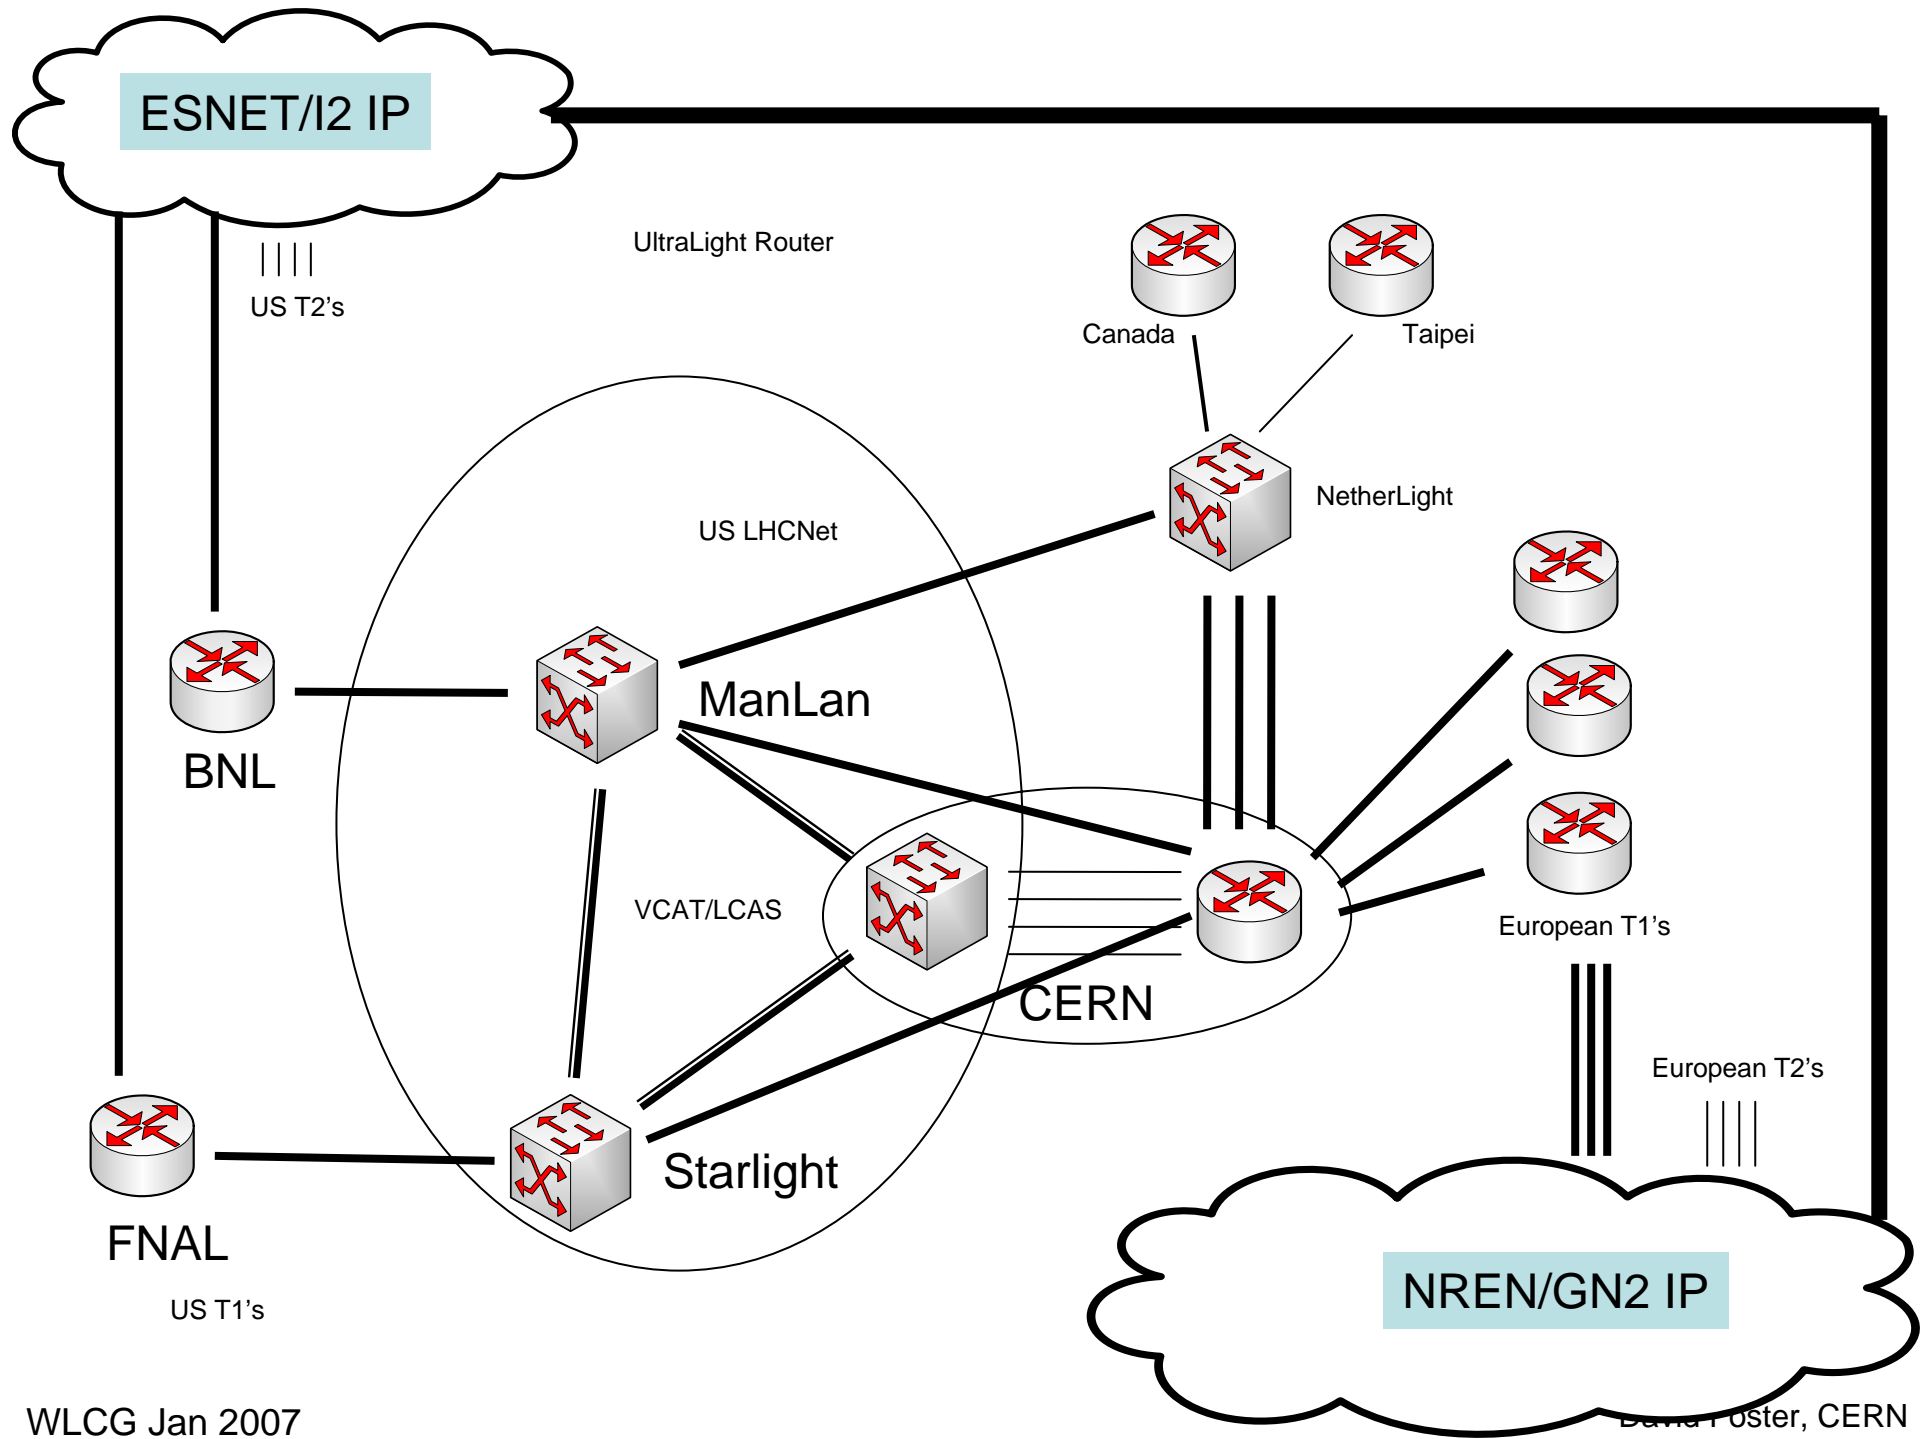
ESNET/I2 IP

UltraLight Router

US T2's

Canada

Taipei

NetherLight

US LHCNet

ManLan

BNL

VCAT/LCAS

CERN

European T1's

European T2's

Starlight

FNAL

US T1's

NREN/GN2 IP

WLCG Jan 2007

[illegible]oster, CERN